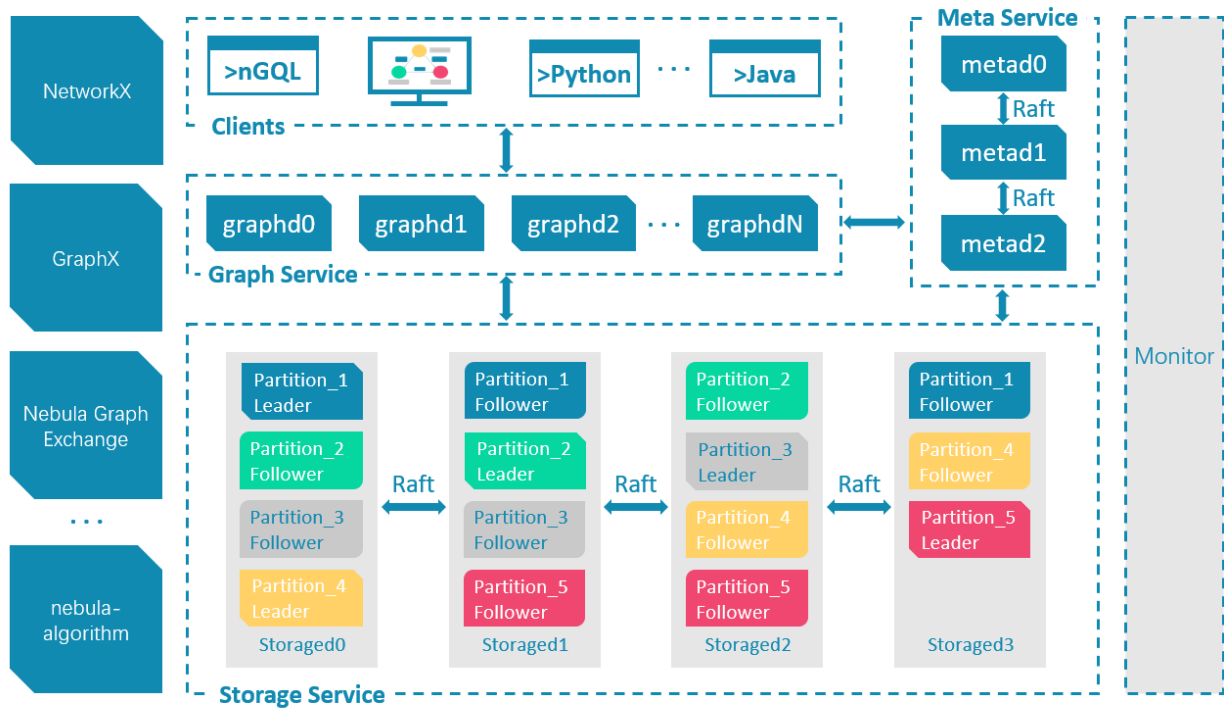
NetworkX

GraphX

Nebula Graph Exchange

...

nebula-algorithm

>nGQL

>Python

...

>Java

Clients

Meta Service

metad0

Raft

metad1

Raft

metad2

graphd0

graphd1

graphd2

...

graphdN

Graph Service

Monitor

Partition_1 Leader

Partition_2 Follower

Partition_3 Follower

Partition_4 Leader

Storaged0

Raft

Partition_1 Follower

Partition_2 Leader

Partition_3 Follower

Partition_5 Follower

Storaged1

Raft

Partition_2 Follower

Partition_3 Leader

Partition_4 Follower

Partition_5 Follower

Storaged2

Raft

Partition_1 Follower

Partition_4 Follower

Partition_5 Leader

Storaged3

Storage Service